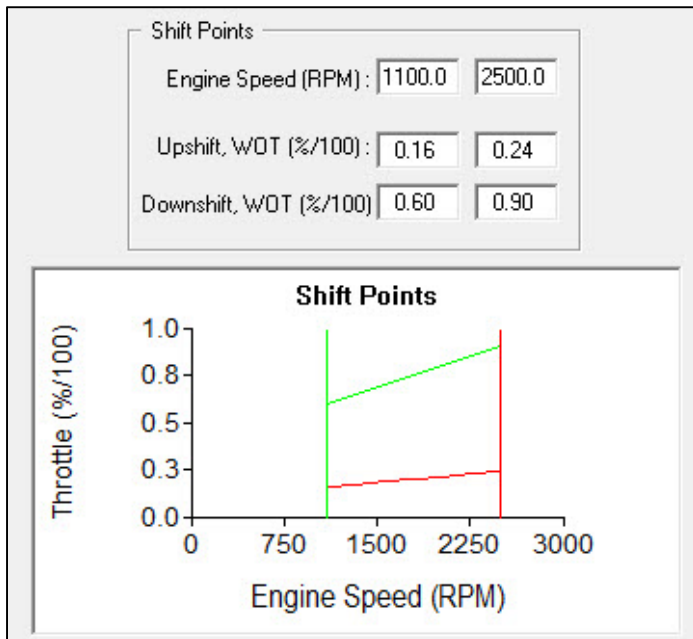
Shift Points

Engine Speed (RPM) : 1100.0 2500.0

Upshift, WOT (%/100) : 0.16 0.24

Downshift, WOT (%/100) 0.60 0.90

Shift Points

Throttle (%/100)

1.0
0.8
0.5
0.3
0.0

0 750 1500 2250 3000

Engine Speed (RPM)